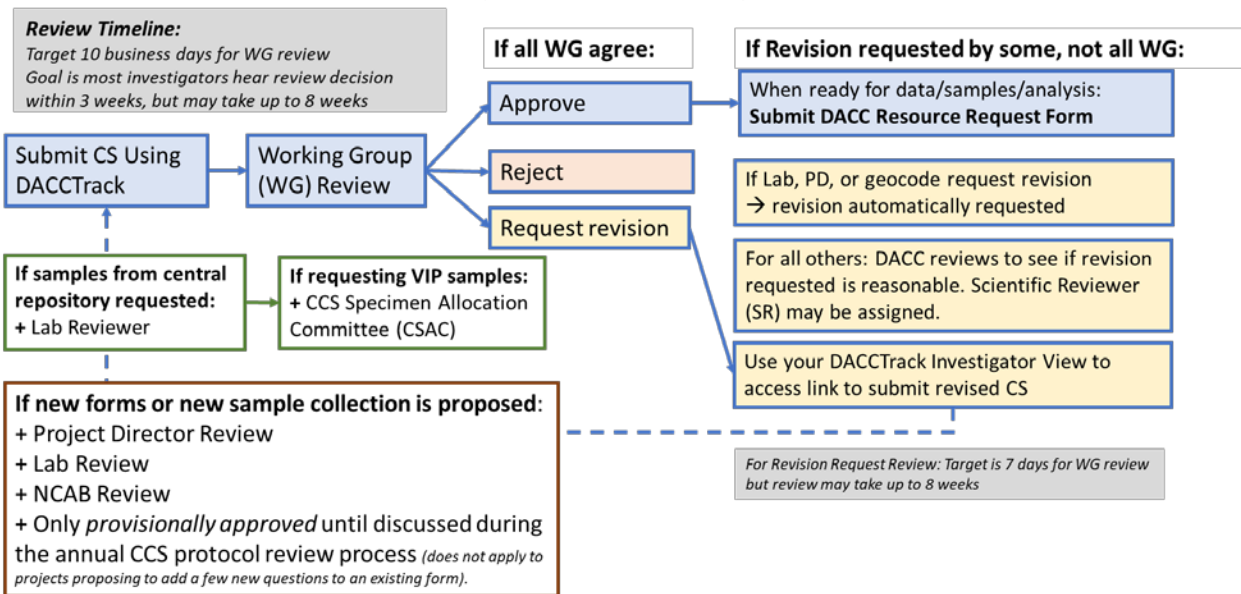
*Review Timeline:*
*Target 10 business days for WG review*
*Goal is most investigators hear review decision within 3 weeks, but may take up to 8 weeks*

**If all WG agree:**

**If Revision requested by some, not all WG:**

Submit CS Using DACCTrack

Working Group (WG) Review

Approve

Reject

Request revision

When ready for data/samples/analysis:
**Submit DACC Resource Request Form**

If Lab, PD, or geocode request revision → revision automatically requested

For all others: DACC reviews to see if revision requested is reasonable. Scientific Reviewer (SR) may be assigned.

Use your DACCTrack Investigator View to access link to submit revised CS

**If samples from central repository requested:**
**+** Lab Reviewer

**If requesting VIP samples:**
**+** CCS Specimen Allocation Committee (CSAC)

**If new forms or new sample collection is proposed**:
+ Project Director Review
+ Lab Review
+ NCAB Review
+ Only *provisionally approved* until discussed during the annual CCS protocol review process *(does not apply to projects proposing to add a few new questions to an existing form).*

*For Revision Request Review: Target is 7 days for WG review but review may take up to 8 weeks*